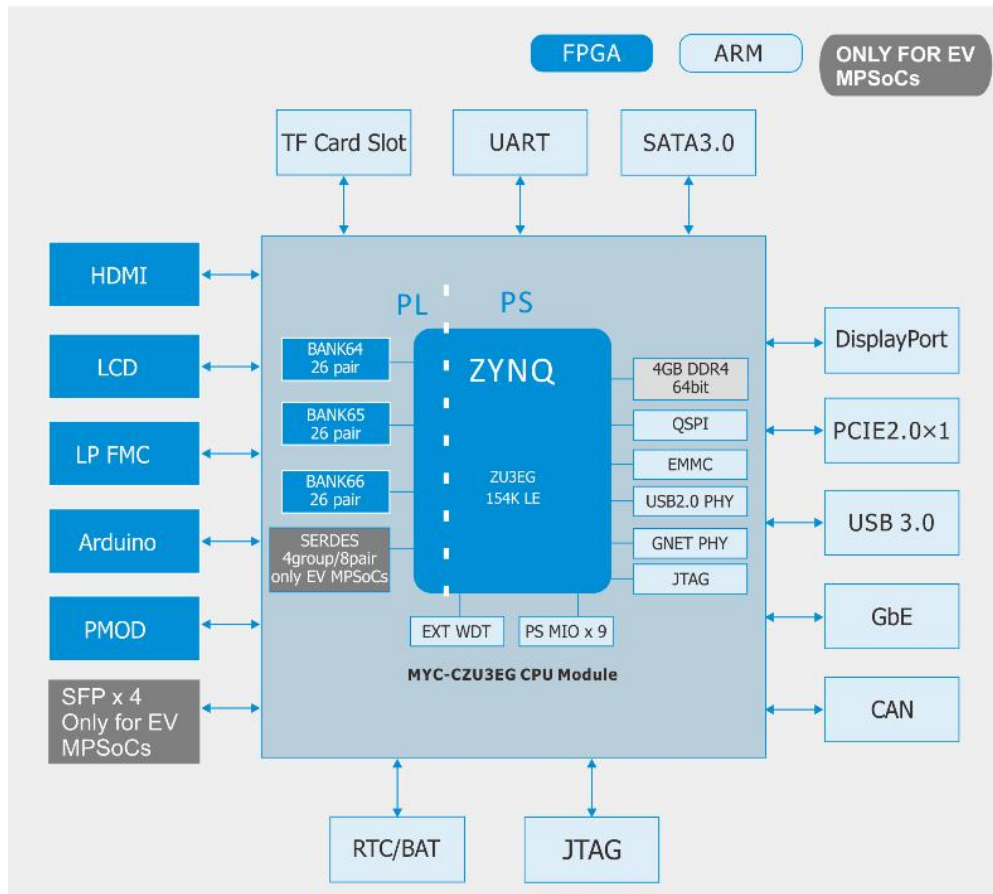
FPGA
ARM
ONLY FOR EV MPSoCs

TF Card Slot
UART
SATA3.0

HDMI
LCD
LP FMC
Arduino
PMOD
SFP x 4 Only for EV MPSoCs

PL
PS

BANK64 26 pair
BANK65 26 pair
BANK66 26 pair
SERDES 4group/8pair only EV MPSoCs

ZYNQ
ZU3EG 154K LE

4GB DDR4 64bit
QSPI
EMMC
USB2.0 PHY
GNET PHY
JTAG

EXT WDT
PS MIO x 9

MYC-CZU3EG CPU Module

DisplayPort
PCIE2.0×1
USB 3.0
GbE
CAN

RTC/BAT
JTAG